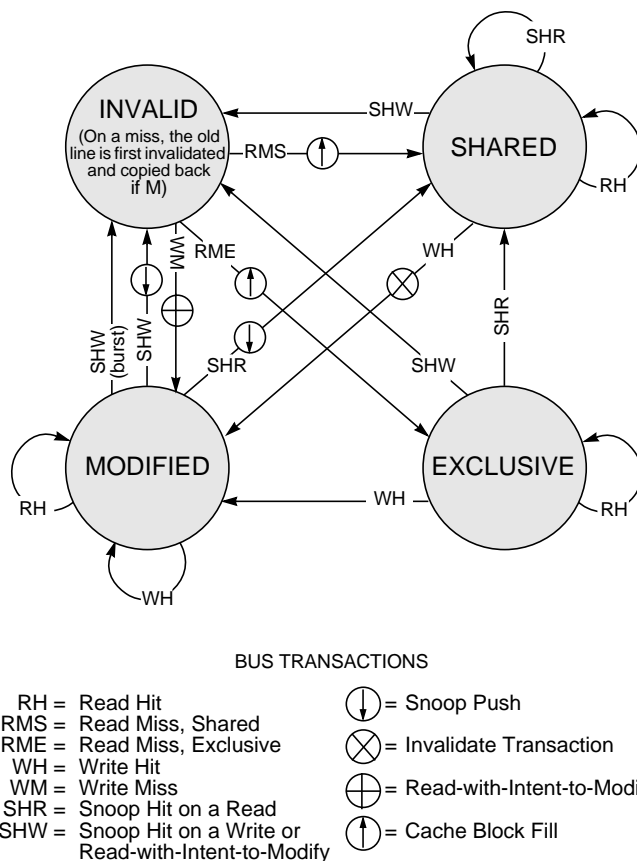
SHR

INVALID

(On a miss, the old line is first invalidated and copied back if M)

SHW

RMS

SHARED

RH

WM

RME

WH

SHR

SHW (burst)

SHW

SHR

SHW

MODIFIED

EXCLUSIVE

RH

WH

RH

WH

BUS TRANSACTIONS

RH = Read Hit
RMS = Read Miss, Shared
RME = Read Miss, Exclusive
WH = Write Hit
WM = Write Miss
SHR = Snoop Hit on a Read
SHW = Snoop Hit on a Write or Read-with-Intent-to-Modify

= Snoop Push
= Invalidate Transaction
= Read-with-Intent-to-Modi
= Cache Block Fill